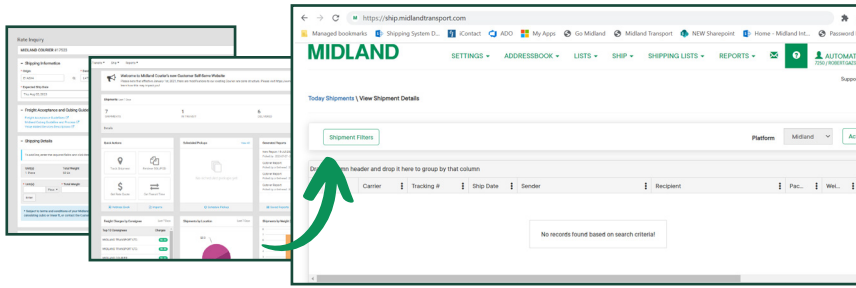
Rate Inquiry
MIDLAND COURIER #17930
Shipping Information
Freight Acceptance and Crating Guidel
Shipping Details

Welcome to Midland Courier's new Customer Self-Serve Website
Shipments
Quick Actions
Scheduled Pickups
Standard Reports
Freight Charges by Consignee
Shipments by Location

https://ship.midlandtransport.com
Managed bookmarks
Shipping System D...
iContact
ADO
My Apps
Go Midland
Midland Transport
NEW Sharepoint
Home - Midland Int...
Password
MIDLAND
SETTINGS ▾
ADDRESSBOOK ▾
LISTS ▾
SHIP ▾
SHIPPING LISTS ▾
REPORTS ▾
AUTOMAT
7250 | ROBERTGAZ
Suppo
Today Shipments \ View Shipment Details
Shipment Filters
Platform
Midland
Ac
Dr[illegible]mn header and drop it here to group by that column
Carrier
Tracking #
Ship Date
Sender
Recipient
Pac...
Wei...
No records found based on search criteria!